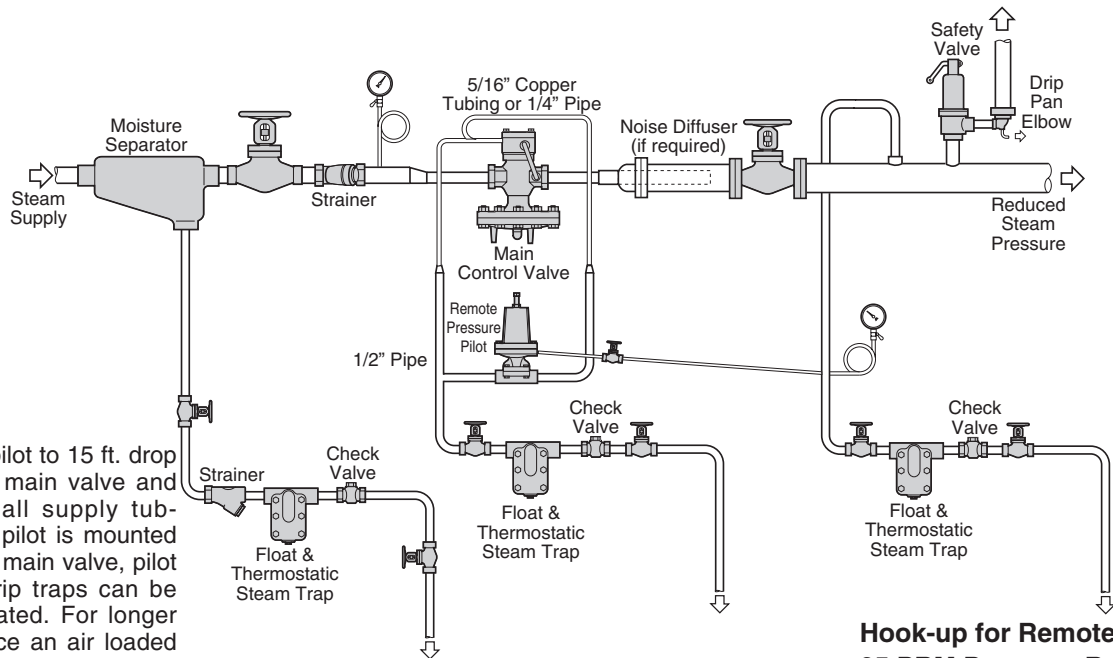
Safety Valve

Drip Pan Elbow

5/16" Copper Tubing or 1/4" Pipe

Moisture Separator

Noise Diffuser (if required)

Steam Supply

Strainer

Reduced Steam Pressure

Main Control Valve

Remote Pressure Pilot

1/2" Pipe

Check Valve

Check Valve

pilot to 15 ft. drop main valve and all supply tubpilot is mounted main valve, pilot rip traps can be ated. For longer ce an air loaded

Strainer

Check Valve

Float & Thermostatic Steam Trap

Float & Thermostatic Steam Trap

Float & Thermostatic Steam Trap

Hook-up for Remote

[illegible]